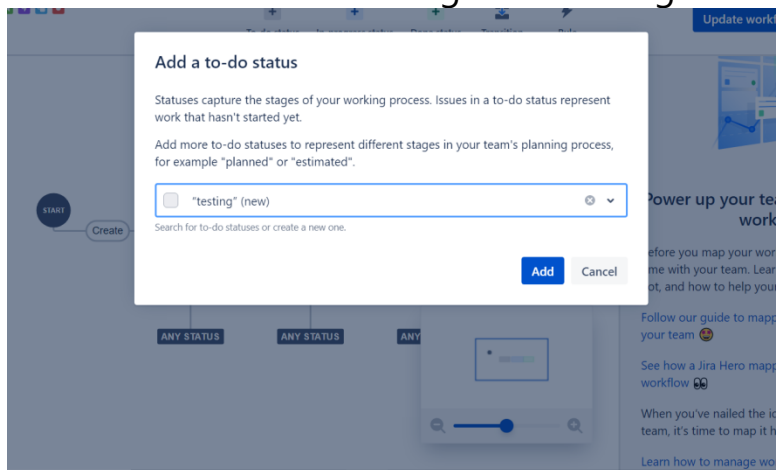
Update workf

Add a to-do status

Statuses capture the stages of your working process. Issues in a to-do status represent work that hasn't started yet.

Add more to-do statuses to represent different stages in your team's planning process, for example "planned" or "estimated".

"testing" (new)

Search for to-do statuses or create a new one.

Add Cancel

START

Create

ANY STATUS

ANY STATUS

ANY

Power up your tea
work

efore you map your wor
me with your team. Lear
ot, and how to help your

Follow our guide to mapp
your team

See how a Jira Hero mapp
workflow

When you've nailed the i
team, it's time to map it h

Learn how to manage wo